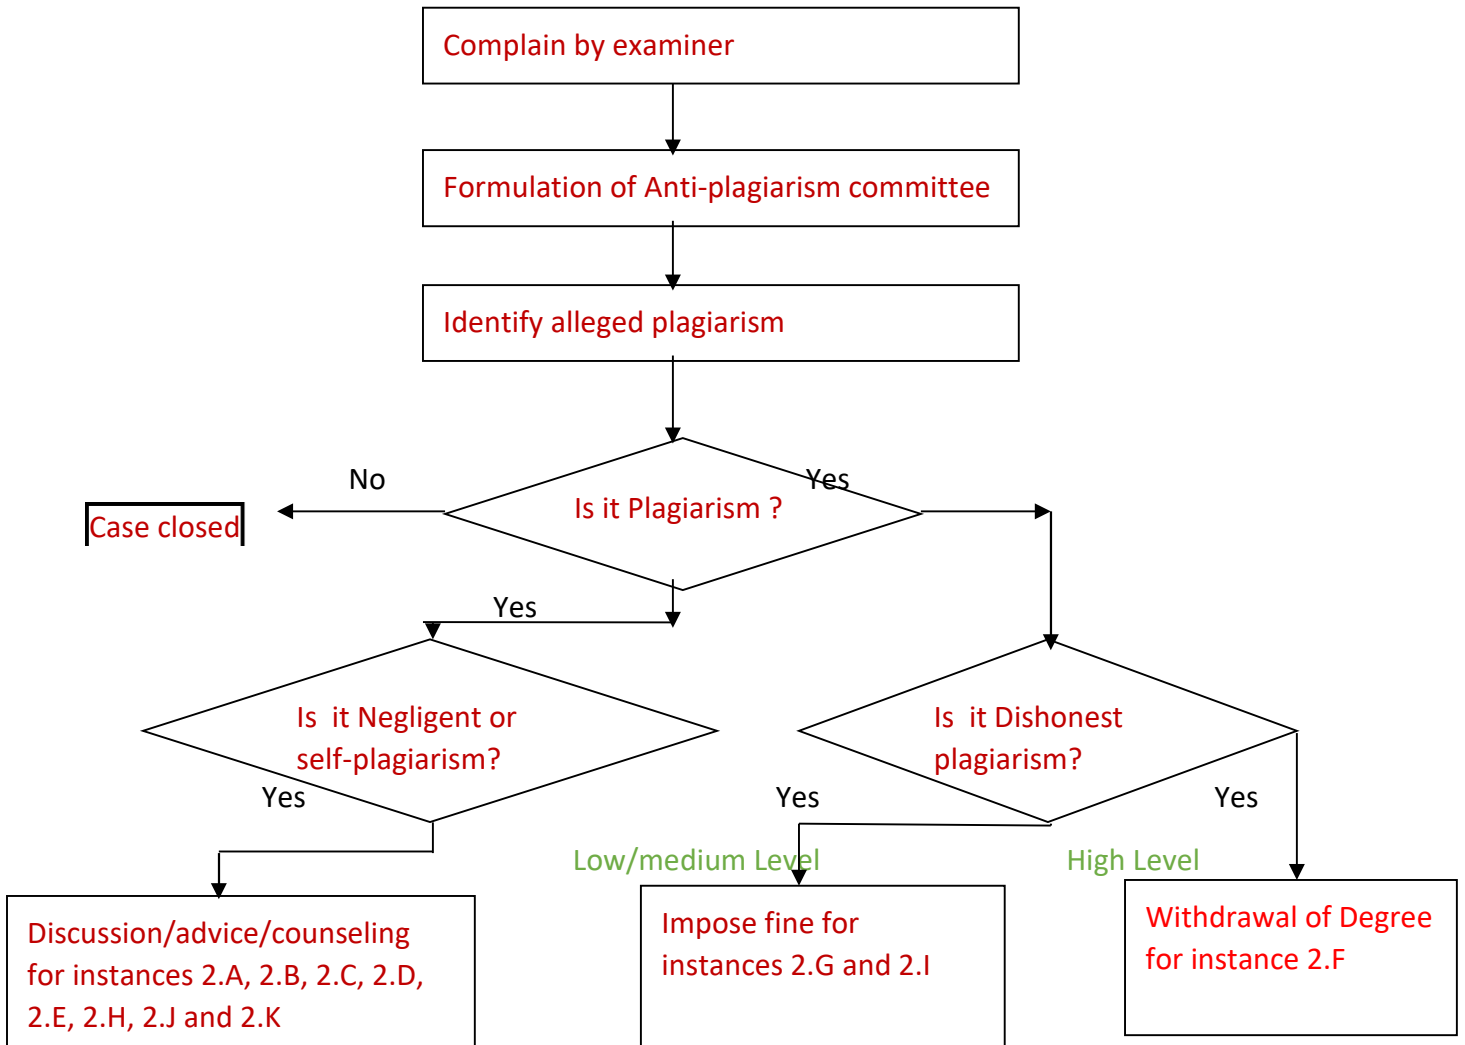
Complain by examiner

Formulation of Anti-plagiarism committee

Identify alleged plagiarism

No

Yes

Case closed

Is it Plagiarism ?

Yes

Is it Negligent or self-plagiarism?

Is it Dishonest plagiarism?

Yes

Yes

Yes

Low/medium Level

High Level

Discussion/advice/counseling for instances 2.A, 2.B, 2.C, 2.D, 2.E, 2.H, 2.J and 2.K

Impose fine for instances 2.G and 2.I

Withdrawal of Degree for instance 2.F